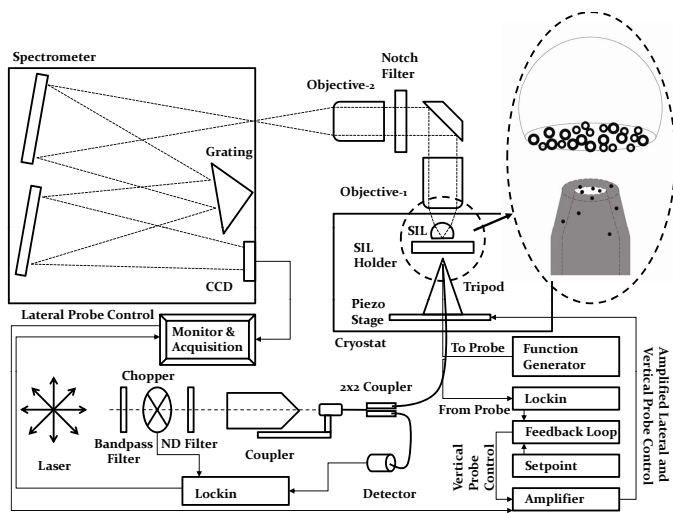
Spectrometer

Notch Filter

Objective-2

Grating

Objective-1

SIL

SIL Holder

Tripod

CCD

Piezo Stage

Lateral Probe Control

Monitor & Acquisition

Cryostat

To Probe

Function Generator

Chopper

2x2 Coupler

Lockin

From Probe

Feedback Loop

Bandpass Filter

ND Filter

Coupler

Setpoint

Laser

Vertical Probe Control

Lockin

Detector

Amplifier

Amplified Lateral and Vertical Probe Control